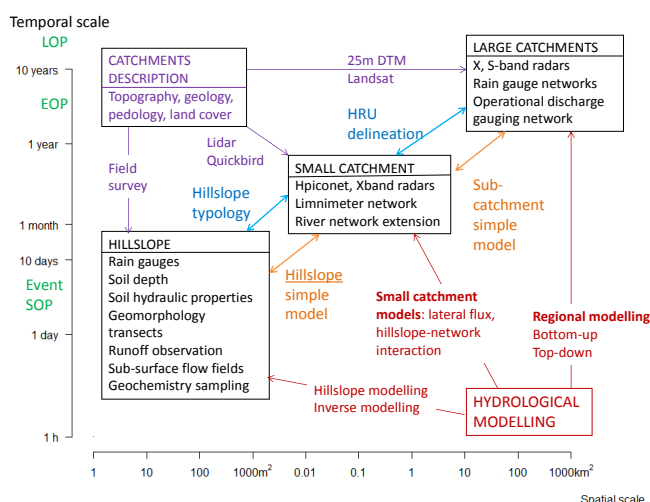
Temporal scale

LOP

10 years

EOP

1 year

1 month

10 days

Event
SOP

1 day

1 h

CATCHMENTS DESCRIPTION

Topography, geology, pedology, land cover

25m DTM
Landsat

LARGE CATCHMENTS

X, S-band radars
Rain gauge networks
Operational discharge gauging network

HRU delineation

Lidar
Quickbird

Field survey

Hillslope typology

SMALL CATCHMENT

Hpiconet, Xband radars
Limnimeter network
River network extension

Sub-catchment simple model

HILLSLOPE

Rain gauges
Soil depth
Soil hydraulic properties
Geomorphology transects
Runoff observation
Sub-surface flow fields
Geochemistry sampling

Hillslope simple model

Small catchment models: lateral flux, hillslope-network interaction

Regional modelling
Bottom-up
Top-down

Hillslope modelling
Inverse modelling

HYDROLOGICAL MODELLING

1 10 100 1000m$^2$ 0.01 0.1 1 10 100 1000km$^2$

Spatial scale